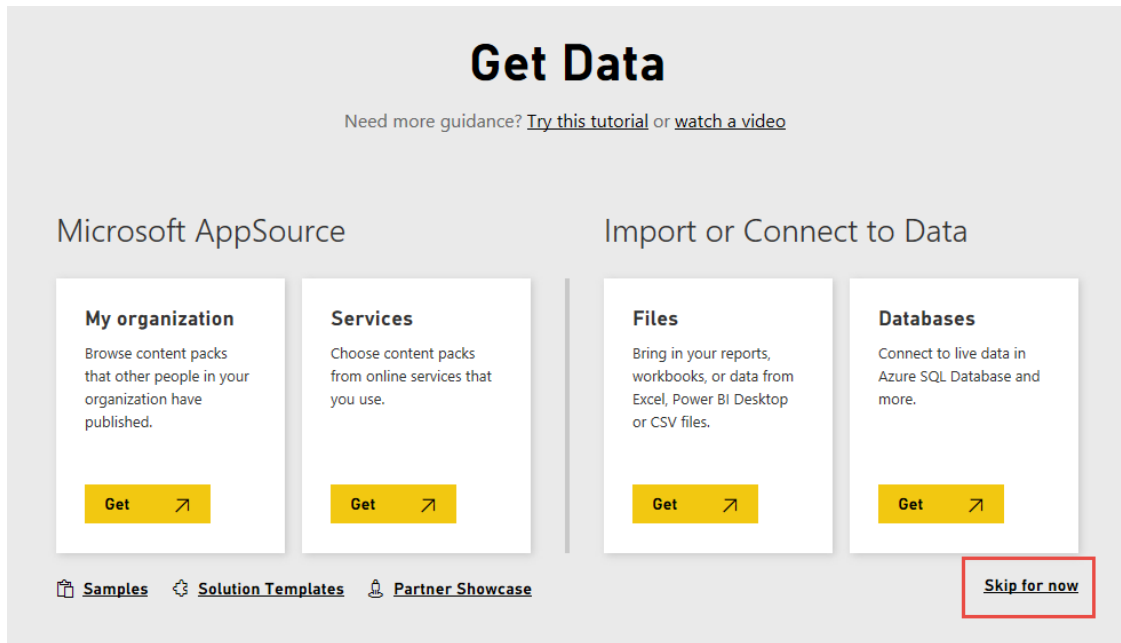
Get Data

Need more guidance? Try this tutorial or watch a video

Microsoft AppSource

My organization

Browse content packs that other people in your organization have published.

Get

Services

Choose content packs from online services that you use.

Get

Import or Connect to Data

Files

Bring in your reports, workbooks, or data from Excel, Power BI Desktop or CSV files.

Get

Databases

Connect to live data in Azure SQL Database and more.

Get

Samples Solution Templates Partner Showcase

Skip for now